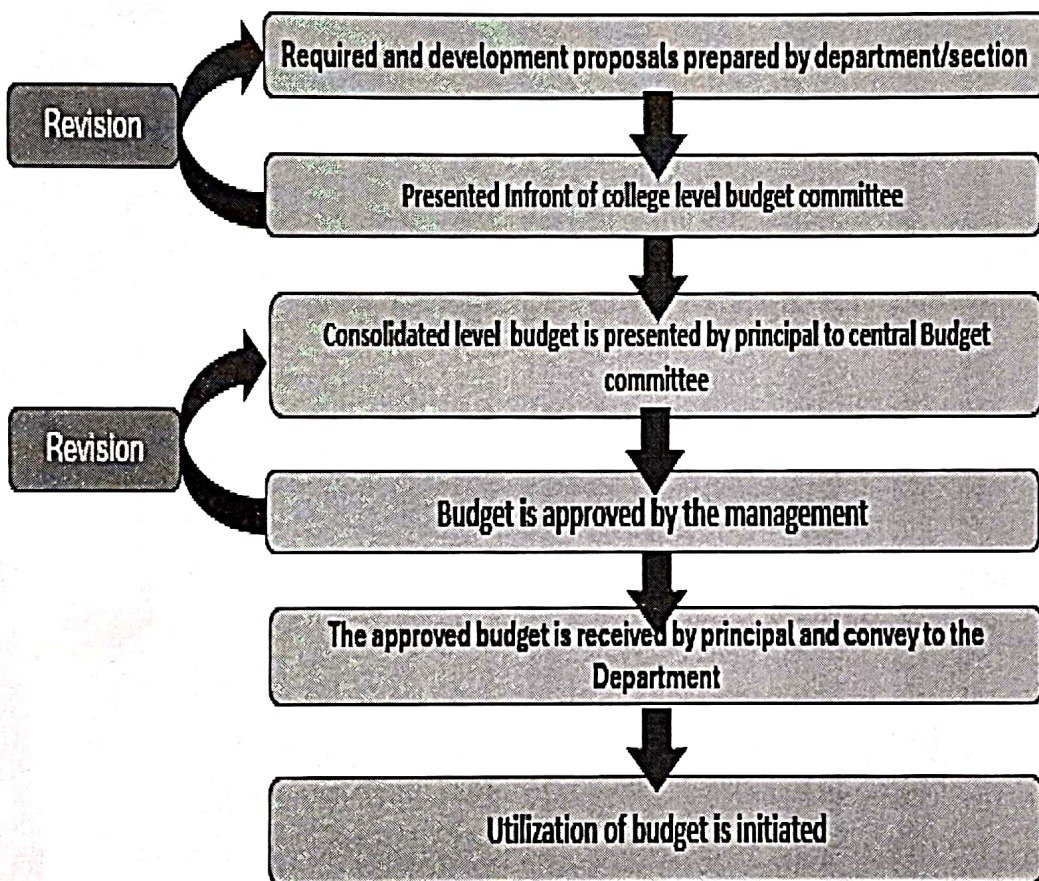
Required and development proposals prepared by department/section

Revision

Presented Infront of college level budget committee

Consolidated level budget is presented by principal to central Budget committee

Revision

Budget is approved by the management

The approved budget is received by principal and convey to the Department

Utilization of budget is initiated